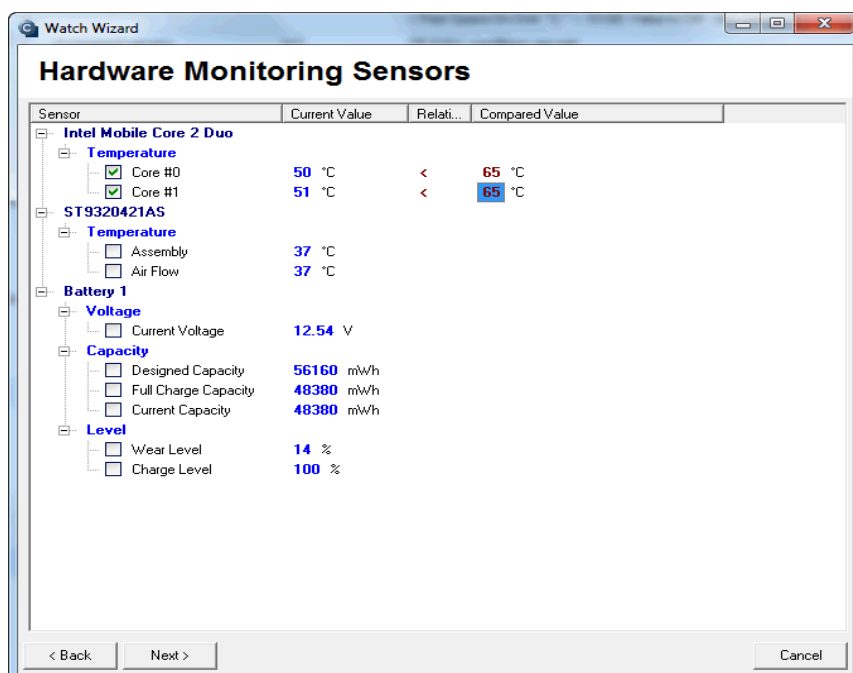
Watch Wizard

Hardware Monitoring Sensors

| Sensor | Current Value | Relati... | Compared Value |
|---|---|---|---|
| Intel Mobile Core 2 Duo | | | |
| Temperature | | | |
| Core #0 | 50 °C | < | 65 °C |
| Core #1 | 51 °C | < | 65 °C |
| ST9320421AS | | | |
| Temperature | | | |
| Assembly | 37 °C | | |
| Air Flow | 37 °C | | |
| Battery 1 | | | |
| Voltage | | | |
| Current Voltage | 12.54 V | | |
| Capacity | | | |
| Designed Capacity | 56160 mWh | | |
| Full Charge Capacity | 48380 mWh | | |
| Current Capacity | 48380 mWh | | |
| Level | | | |
| Wear Level | 14 % | | |
| Charge Level | 100 % | | |

< Back Next > Cancel